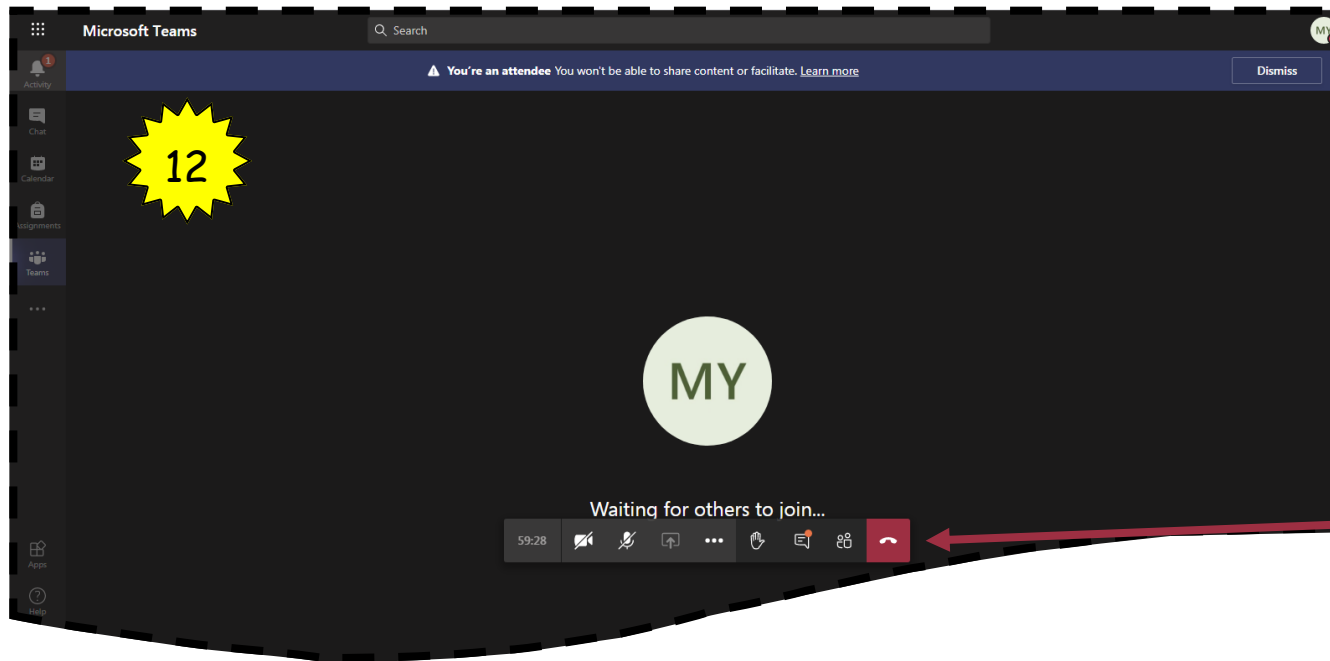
Microsoft Teams

Search

MY

1

Activity

Chat

Calendar

Assignments

Teams

...

Apps

Help

You're an attendee You won't be able to share content or facilitate. Learn more

Dismiss

12

MY

Waiting for others to join...

59:28